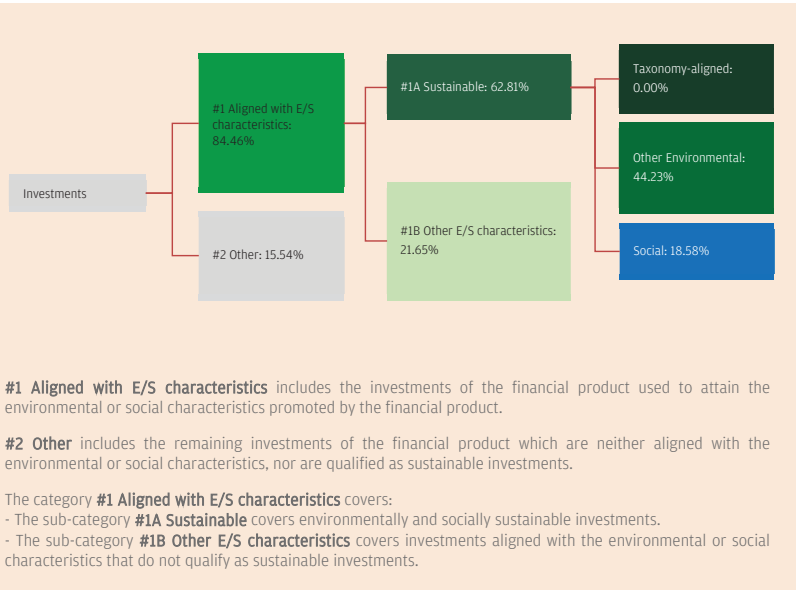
Investments

#1 Aligned with E/S characteristics: 84.46%

#2 Other: 15.54%

#1A Sustainable: 62.81%

#1B Other E/S characteristics: 21.65%

Taxonomy-aligned: 0.00%

Other Environmental: 44.23%

Social: 18.58%

**#1 Aligned with E/S characteristics** includes the investments of the financial product used to attain the environmental or social characteristics promoted by the financial product.

**#2 Other** includes the remaining investments of the financial product which are neither aligned with the environmental or social characteristics, nor are qualified as sustainable investments.

The category **#1 Aligned with E/S characteristics** covers:
- The sub-category **#1A Sustainable** covers environmentally and socially sustainable investments.
- The sub-category **#1B Other E/S characteristics** covers investments aligned with the environmental or social characteristics that do not qualify as sustainable investments.